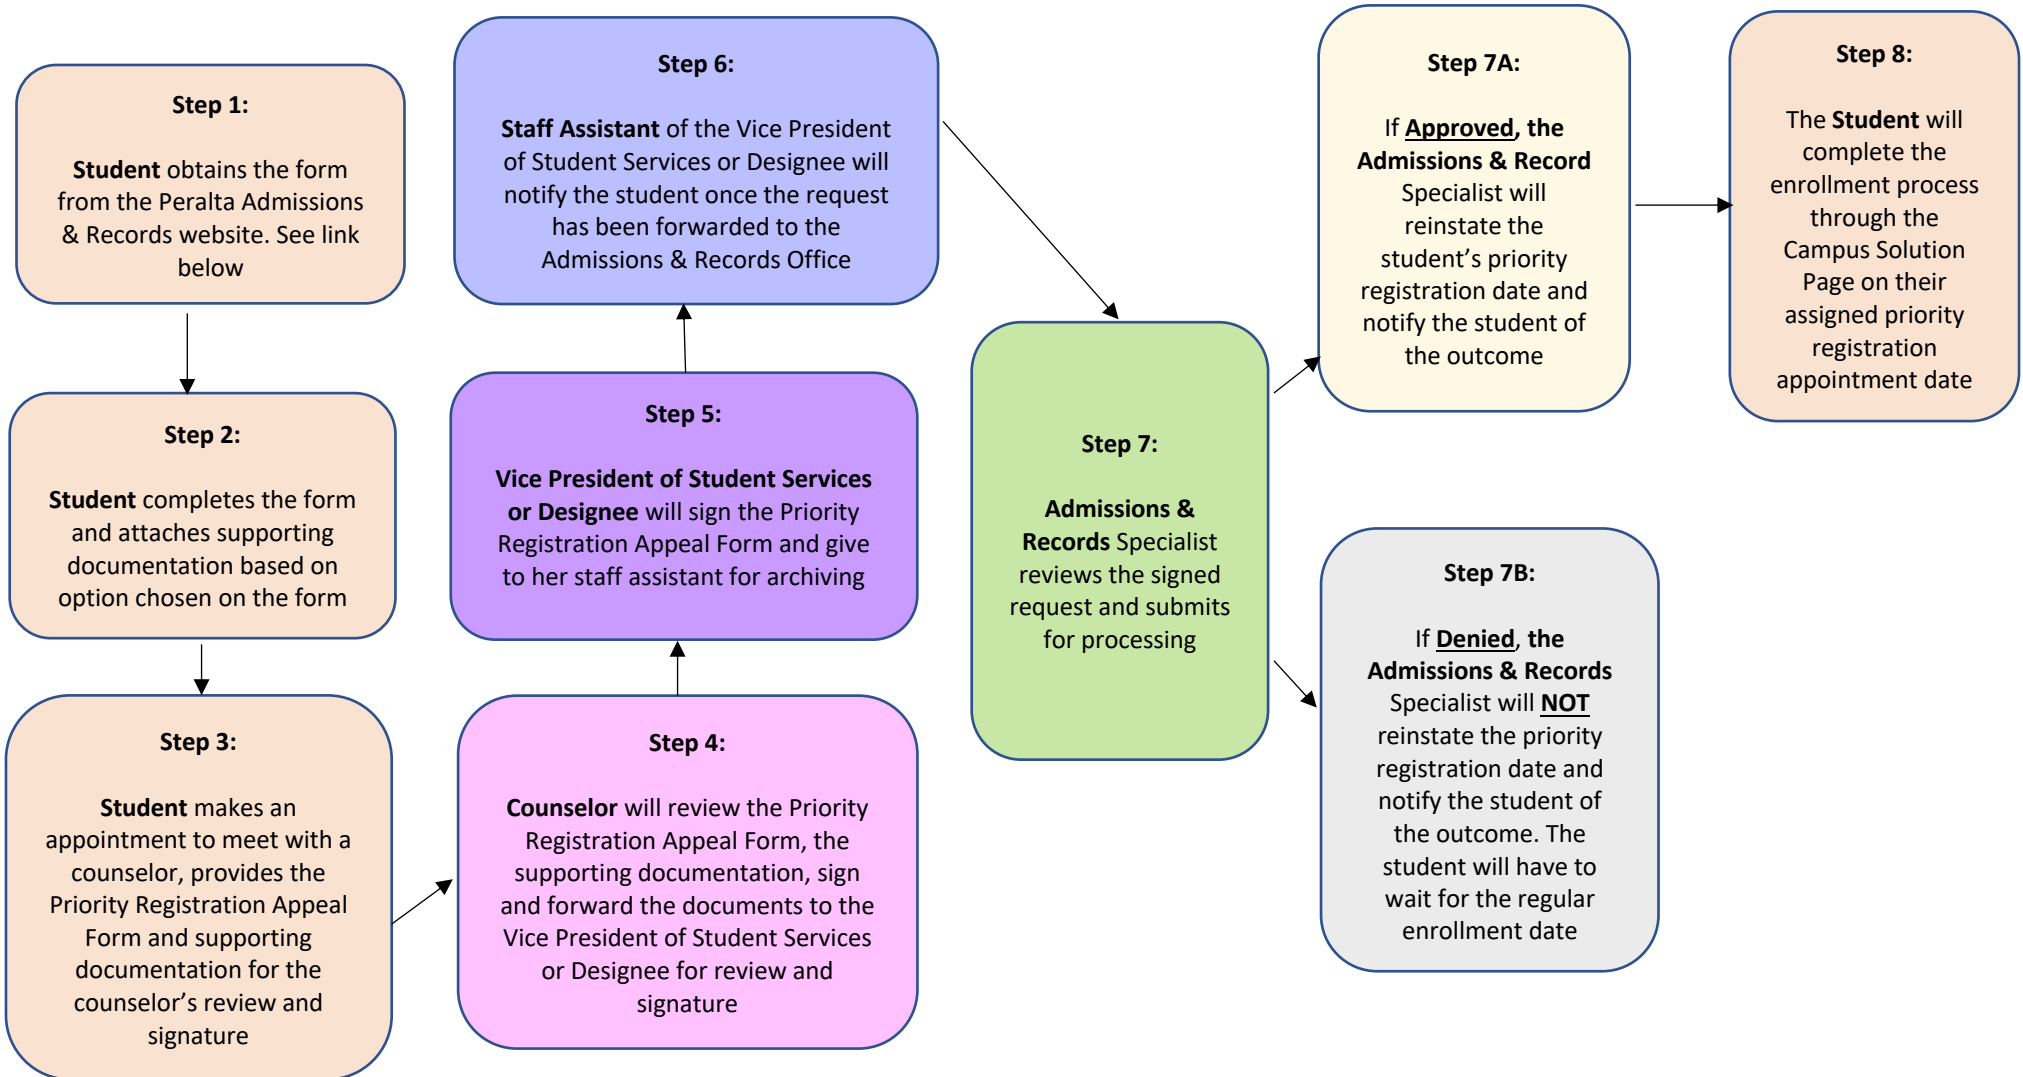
Step 1:

Student obtains the form from the Peralta Admissions & Records website. See link below

Step 2:

Student completes the form and attaches supporting documentation based on option chosen on the form

Step 3:

Student makes an appointment to meet with a counselor, provides the Priority Registration Appeal Form and supporting documentation for the counselor's review and signature

Step 4:

Counselor will review the Priority Registration Appeal Form, the supporting documentation, sign and forward the documents to the Vice President of Student Services or Designee for review and signature

Step 5:

Vice President of Student Services or Designee will sign the Priority Registration Appeal Form and give to her staff assistant for archiving

Step 6:

Staff Assistant of the Vice President of Student Services or Designee will notify the student once the request has been forwarded to the Admissions & Records Office

Step 7:

Admissions & Records Specialist reviews the signed request and submits for processing

Step 7A:

If Approved, the Admissions & Record Specialist will reinstate the student's priority registration date and notify the student of the outcome

Step 7B:

If Denied, the Admissions & Records Specialist will NOT reinstate the priority registration date and notify the student of the outcome. The student will have to wait for the regular enrollment date

Step 8:

The Student will complete the enrollment process through the Campus Solution Page on their assigned priority registration appointment date